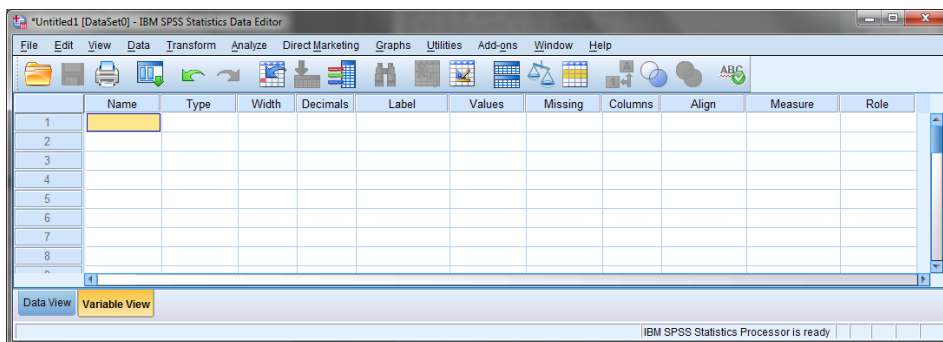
*Untitled1 [DataSet0] - IBM SPSS Statistics Data Editor

File Edit View Data Transform Analyze Direct Marketing Graphs Utilities Add-ons Window Help

| | Name | Type | Width | Decimals | Label | Values | Missing | Columns | Align | Measure | Role |
|---|---|---|---|---|---|---|---|---|---|---|---|
| 1 | | | | | | | | | | | |
| 2 | | | | | | | | | | | |
| 3 | | | | | | | | | | | |
| 4 | | | | | | | | | | | |
| 5 | | | | | | | | | | | |
| 6 | | | | | | | | | | | |
| 7 | | | | | | | | | | | |
| 8 | | | | | | | | | | | |

Data View Variable View

IBM SPSS Statistics Processor is ready